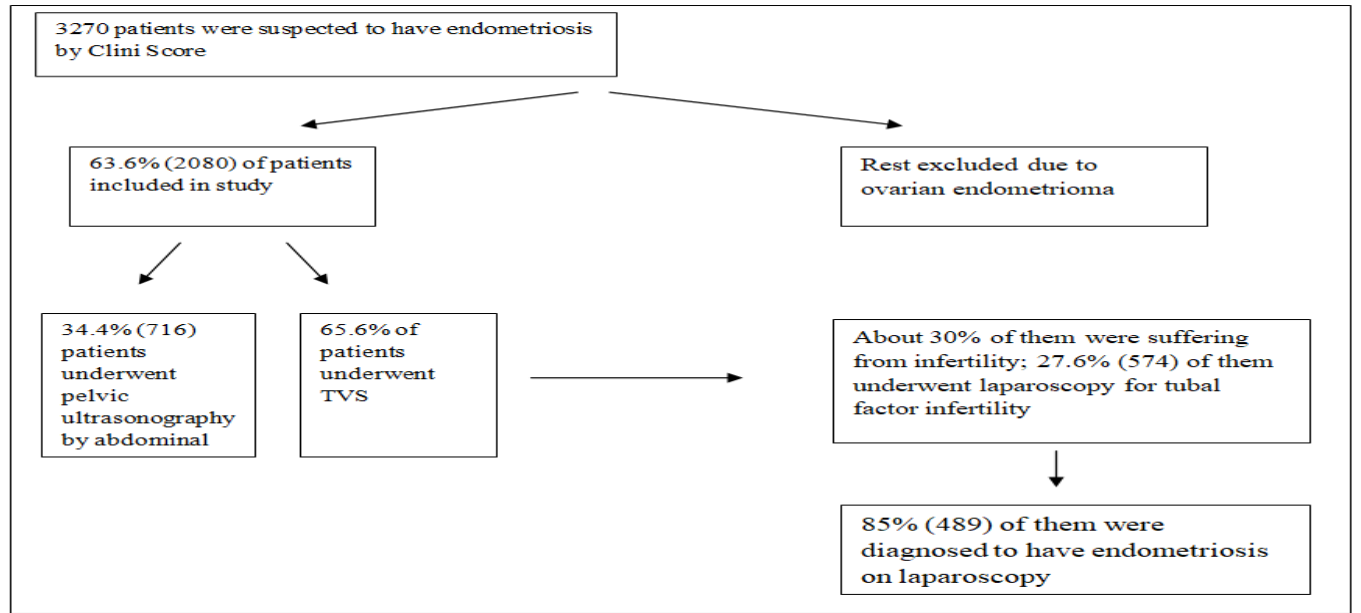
3270 patients were suspected to have endometriosis by Clini Score

63.6% (2080) of patients included in study

Rest excluded due to ovarian endometrioma

34.4% (716) patients underwent pelvic ultrasonography by abdominal

65.6% of patients underwent TVS

About 30% of them were suffering from infertility; 27.6% (574) of them underwent laparoscopy for tubal factor infertility

85% (489) of them were diagnosed to have endometriosis on laparoscopy